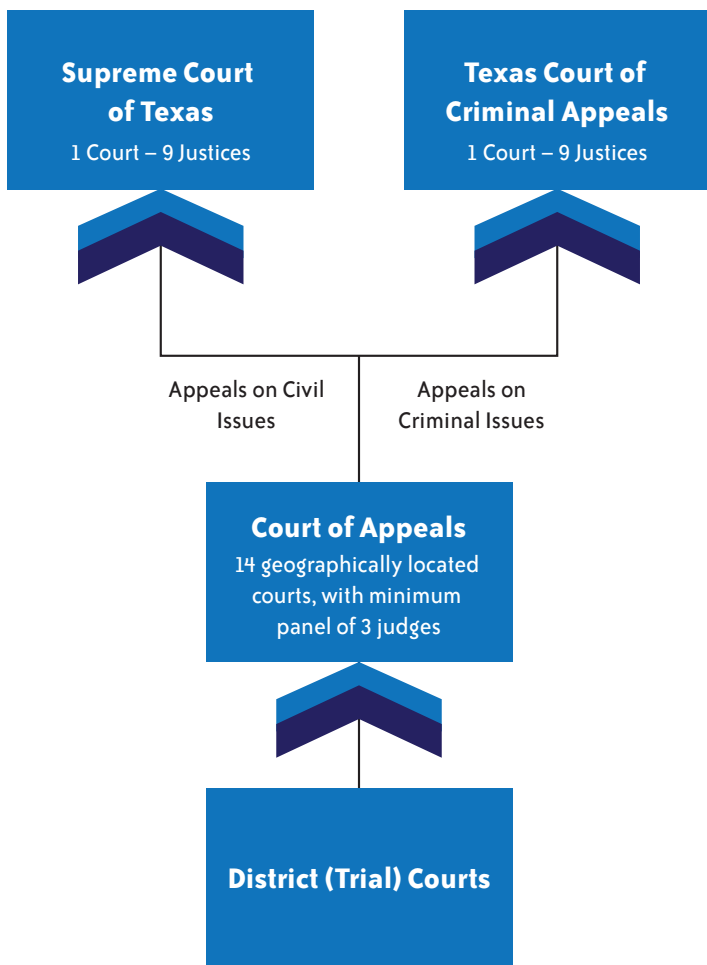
Supreme Court of Texas
1 Court – 9 Justices

Texas Court of Criminal Appeals
1 Court – 9 Justices

Appeals on Civil Issues

Appeals on Criminal Issues

Court of Appeals
14 geographically located courts, with minimum panel of 3 judges

District (Trial) Courts